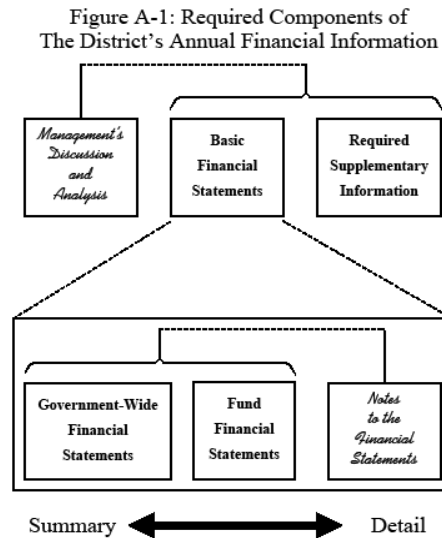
Figure A-1: Required Components of The District's Annual Financial Information

Management's Discussion and Analysis

Basic Financial Statements

Required Supplementary Information

Government-Wide Financial Statements

Fund Financial Statements

Notes to the Financial Statements

Summary

Detail